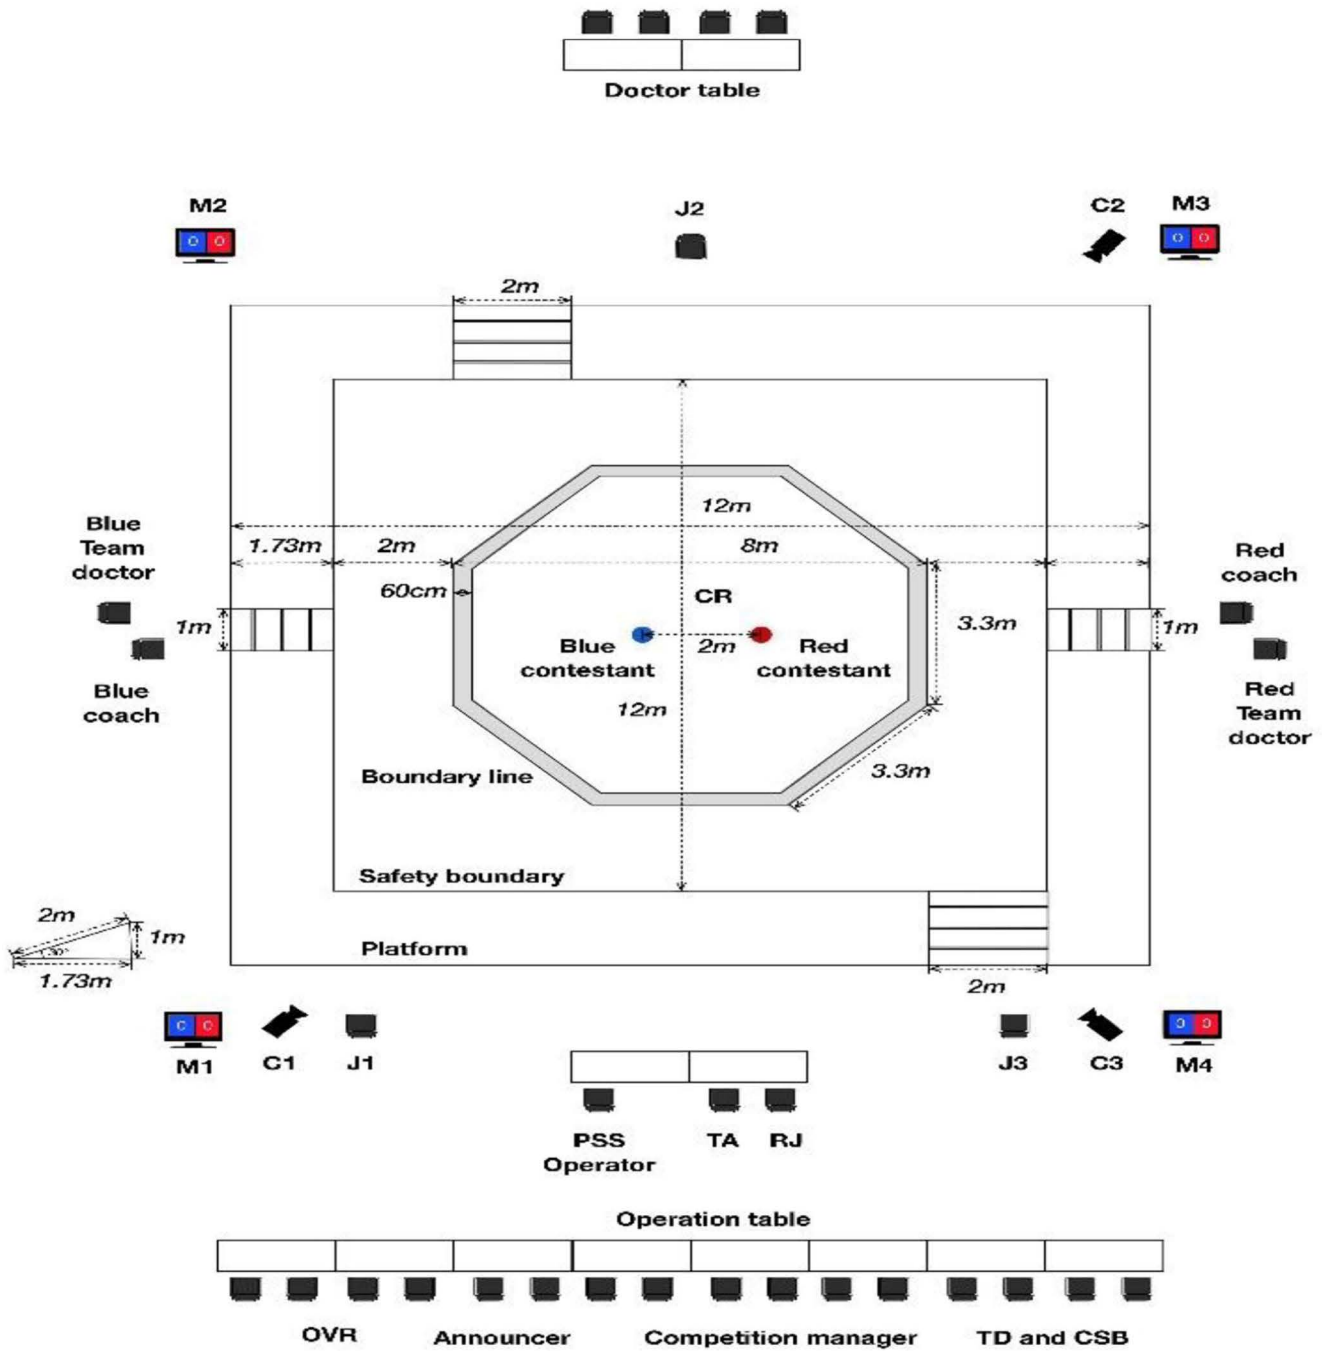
Doctor table

M2

J2

C2

M3

2m

12m

Blue Team doctor

1.73m

2m

8m

Red coach

60cm

CR

3.3m

1m

Blue contestant

2m

Red contestant

1m

Blue coach

12m

Red Team doctor

Boundary line

3.3m

Safety boundary

2m

1m

30°

Platform

1.73m

2m

M1

C1

J1

J3

C3

M4

PSS Operator

TA

RJ

Operation table

OVR

Announcer

Competition manager

TD and CSB